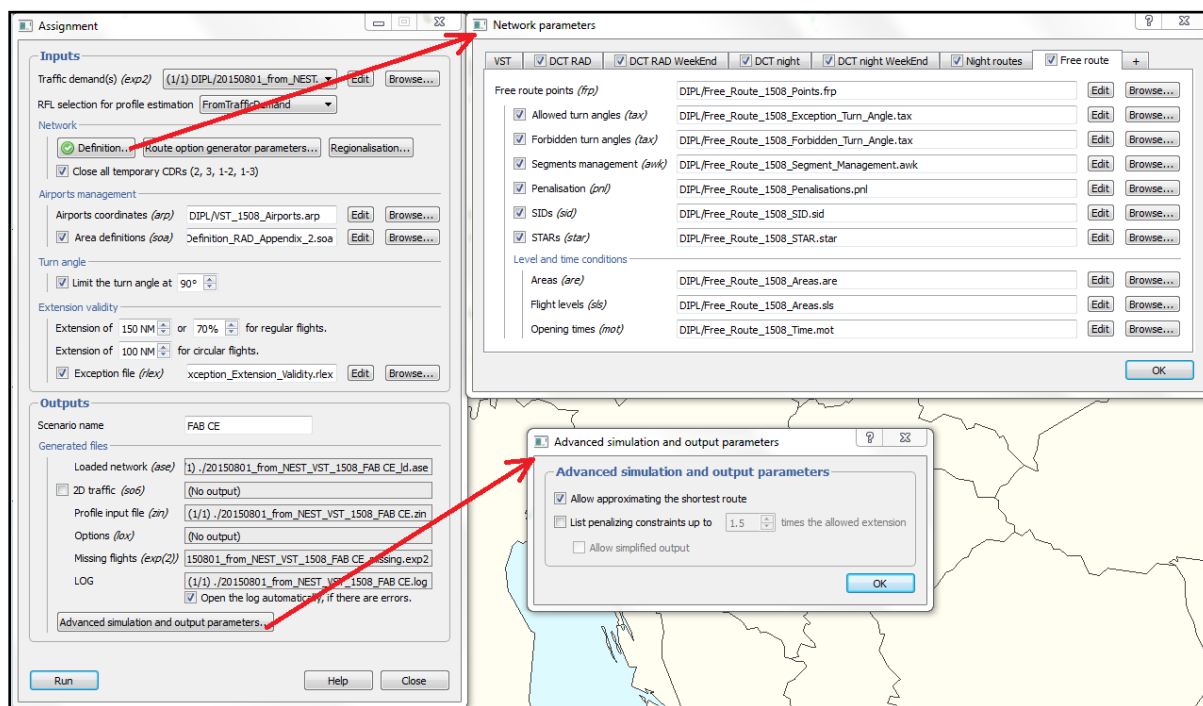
Assignment

Inputs

Traffic demand(s) *(exp2)* (1/1) DIPL/20150801_from_NEST. Edit Browse...

RFL selection for profile estimation FromTrafficDemand

Network

Definition... Route option generator parameters... Regionalisation...

Close all temporary CDRs (2, 3, 1-2, 1-3)

Airports management

Airports coordinates *(arp)* DIPL/VST_1508_Airports.arp Edit Browse...

Area definitions *(soa)* Definition_RAD_Appendix_2.soa Edit Browse...

Turn angle

Limit the turn angle at 90°

Extension validity

Extension of 150 NM or 70% for regular flights.

Extension of 100 NM for circular flights.

Exception file *(rlex)* xception_Extension_Validity.rlex Edit Browse...

Outputs

Scenario name FAB CE

Generated files

Loaded network *(ase)* 1) ./20150801_from_NEST_VST_1508_FAB CE_ld.ase

2D traffic *(so6)* (No output)

Profile input file *(zin)* (1/1) ./20150801_from_NEST_VST_1508_FAB CE.zin

Options *(lox)* (No output)

Missing flights *(exp(2))* 150801_from_NEST_VST_1508_FAB CE_missing.exp2

LOG (1/1) ./20150801_from_NEST_VST_1508_FAB CE.log

Open the log automatically, if there are errors.

Advanced simulation and output parameters...

Run Help Close

Network parameters

VST DCT RAD DCT RAD WeekEnd DCT night DCT night WeekEnd Night routes Free route +

Free route points *(frp)* DIPL/Free_Route_1508_Points.frp Edit Browse...

Allowed turn angles *(tax)* DIPL/Free_Route_1508_Exception_Turn_Angle.tax Edit Browse...

Forbidden turn angles *(tax)* DIPL/Free_Route_1508_Forbidden_Turn_Angle.tax Edit Browse...

Segments management *(awk)* DIPL/Free_Route_1508_Segment_Management.awk Edit Browse...

Penalisation *(pnl)* DIPL/Free_Route_1508_Penalisations.pnl Edit Browse...

SIDs *(sid)* DIPL/Free_Route_1508_SID.sid Edit Browse...

STARs *(star)* DIPL/Free_Route_1508_STAR.star Edit Browse...

Level and time conditions

Areas *(are)* DIPL/Free_Route_1508_Areas.are Edit Browse...

Flight levels *(sls)* DIPL/Free_Route_1508_Areas.sls Edit Browse...

Opening times *(mot)* DIPL/Free_Route_1508_Time.mot Edit Browse...

OK

Advanced simulation and output parameters

Advanced simulation and output parameters

Allow approximating the shortest route

List penalizing constraints up to 1.5 times the allowed extension

Allow simplified output

OK